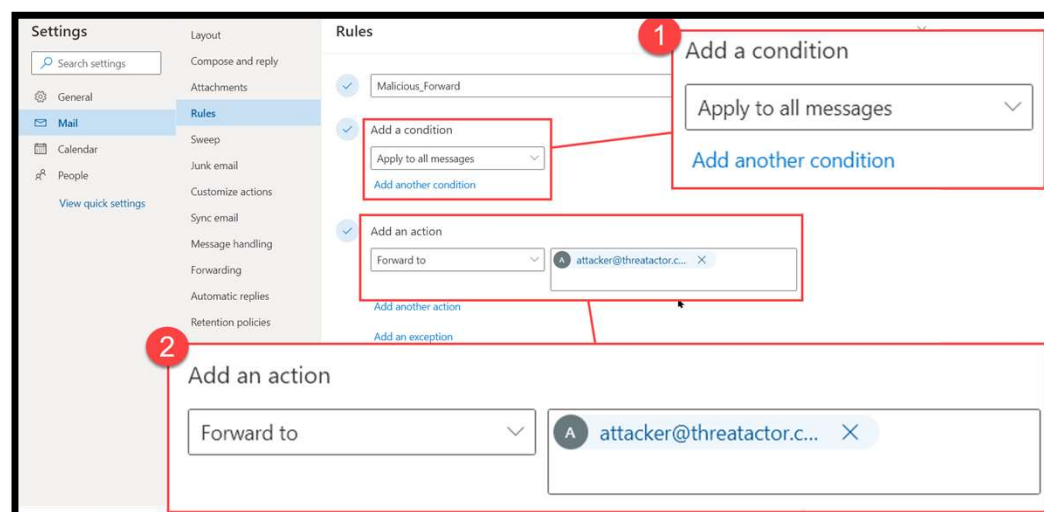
Settings

Search settings

General

Mail

Calendar

People

View quick settings

Layout

Compose and reply

Attachments

Rules

Sweep

Junk email

Customize actions

Sync email

Message handling

Forwarding

Automatic replies

Retention policies

Rules

Malicious_Forward

Add a condition

Apply to all messages

Add another condition

Add an action

Forward to

A attacker@threatactor.c... ×

Add another action

Add an exception

1

Add a condition

Apply to all messages

Add another condition

2

Add an action

Forward to

A attacker@threatactor.c... ×